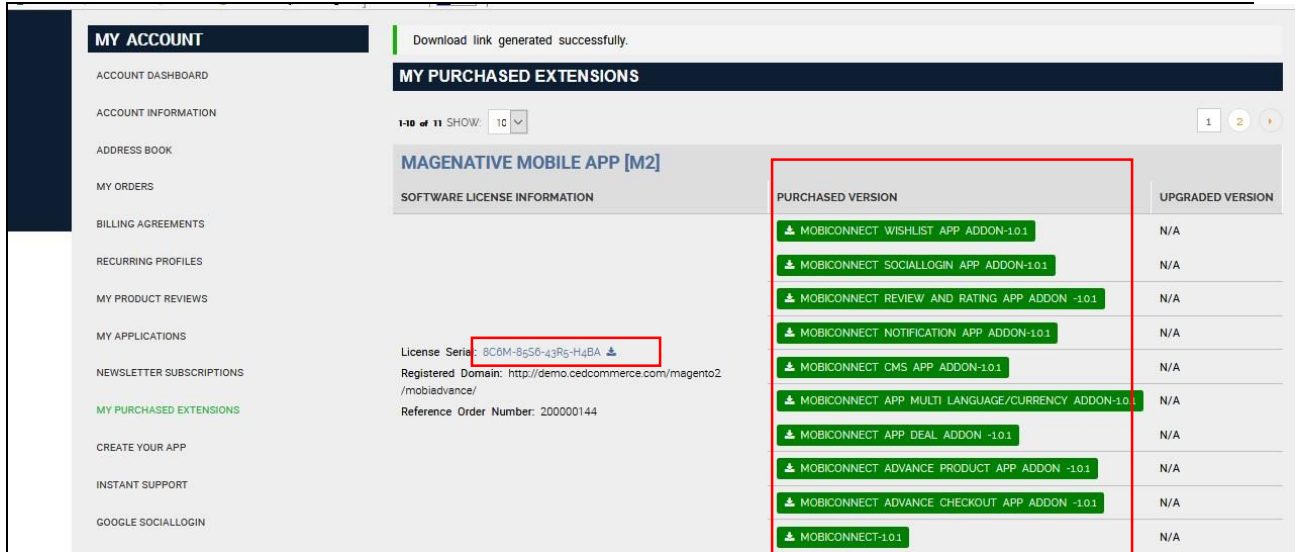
MY ACCOUNT

ACCOUNT DASHBOARD

ACCOUNT INFORMATION

ADDRESS BOOK

MY ORDERS

BILLING AGREEMENTS

RECURRING PROFILES

MY PRODUCT REVIEWS

MY APPLICATIONS

NEWSLETTER SUBSCRIPTIONS

MY PURCHASED EXTENSIONS

CREATE YOUR APP

INSTANT SUPPORT

GOOGLE SOCIALLOGIN

Download link generated successfully.

MY PURCHASED EXTENSIONS

1-10 of 11 SHOW: 10

1 2

MAGENATIVE MOBILE APP [M2]

| SOFTWARE LICENSE INFORMATION | PURCHASED VERSION | UPGRADED VERSION |
|---|---|---|
| License Serial: 8C6M-85S6-43R5-H4BA Registered Domain: http://demo.cedcommerce.com/magento2/mobiadvance/ Reference Order Number: 200000144 | MOBICONNECT WISHLIST APP ADDON-1.0.1 | N/A |
| | MOBICONNECT SOCIALLOGIN APP ADDON-1.0.1 | N/A |
| | MOBICONNECT REVIEW AND RATING APP ADDON -1.0.1 | N/A |
| | MOBICONNECT NOTIFICATION APP ADDON-1.0.1 | N/A |
| | MOBICONNECT CMS APP ADDON-1.0.1 | N/A |
| | MOBICONNECT APP MULTI LANGUAGE/CURRENCY ADDON-1.0.1 | N/A |
| | MOBICONNECT APP DEAL ADDON -1.0.1 | N/A |
| | MOBICONNECT ADVANCE PRODUCT APP ADDON -1.0.1 | N/A |
| | MOBICONNECT ADVANCE CHECKOUT APP ADDON -1.0.1 | N/A |
| | MOBICONNECT-1.0.1 | N/A |